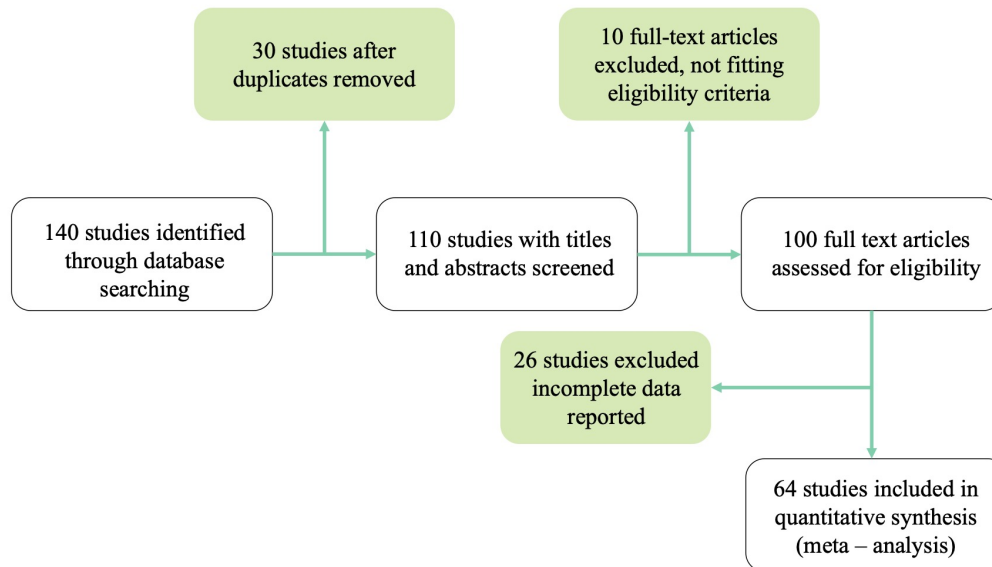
140 studies identified through database searching

30 studies after duplicates removed

110 studies with titles and abstracts screened

10 full-text articles excluded, not fitting eligibility criteria

100 full text articles assessed for eligibility

26 studies excluded incomplete data reported

64 studies included in quantitative synthesis (meta – analysis)